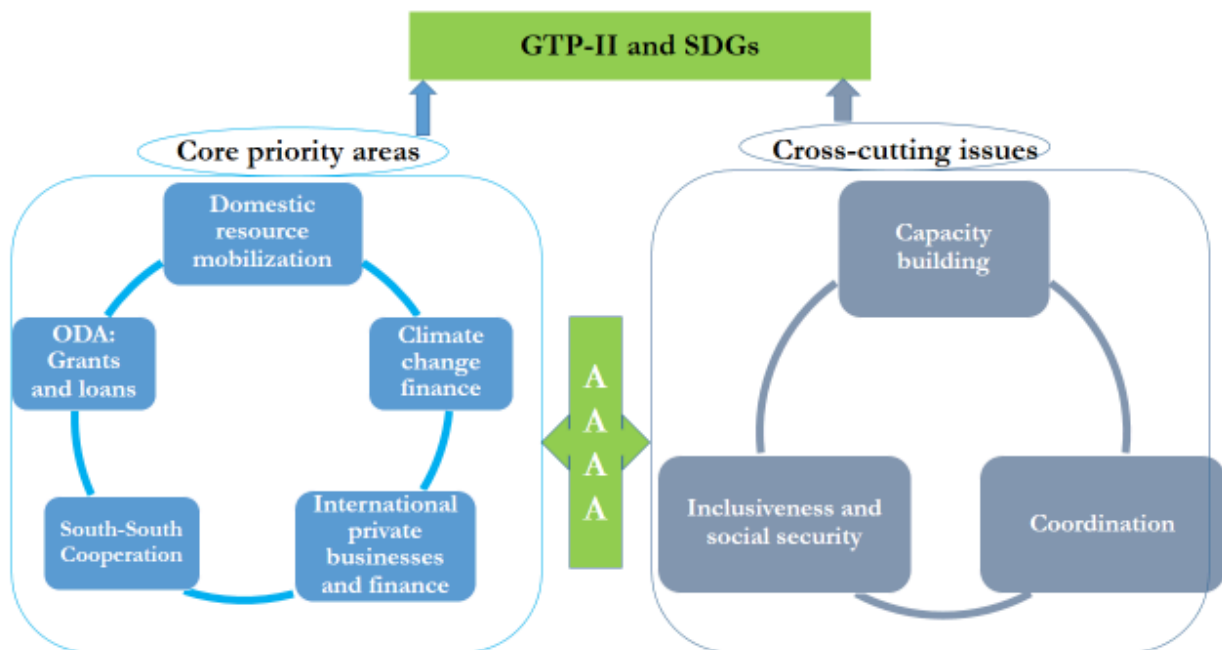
GTP-II and SDGs

Core priority areas

Domestic resource mobilization

Climate change finance

International private businesses and finance

South-South Cooperation

ODA: Grants and loans

A
A
A
A

Cross-cutting issues

Capacity building

Coordination

Inclusiveness and social security